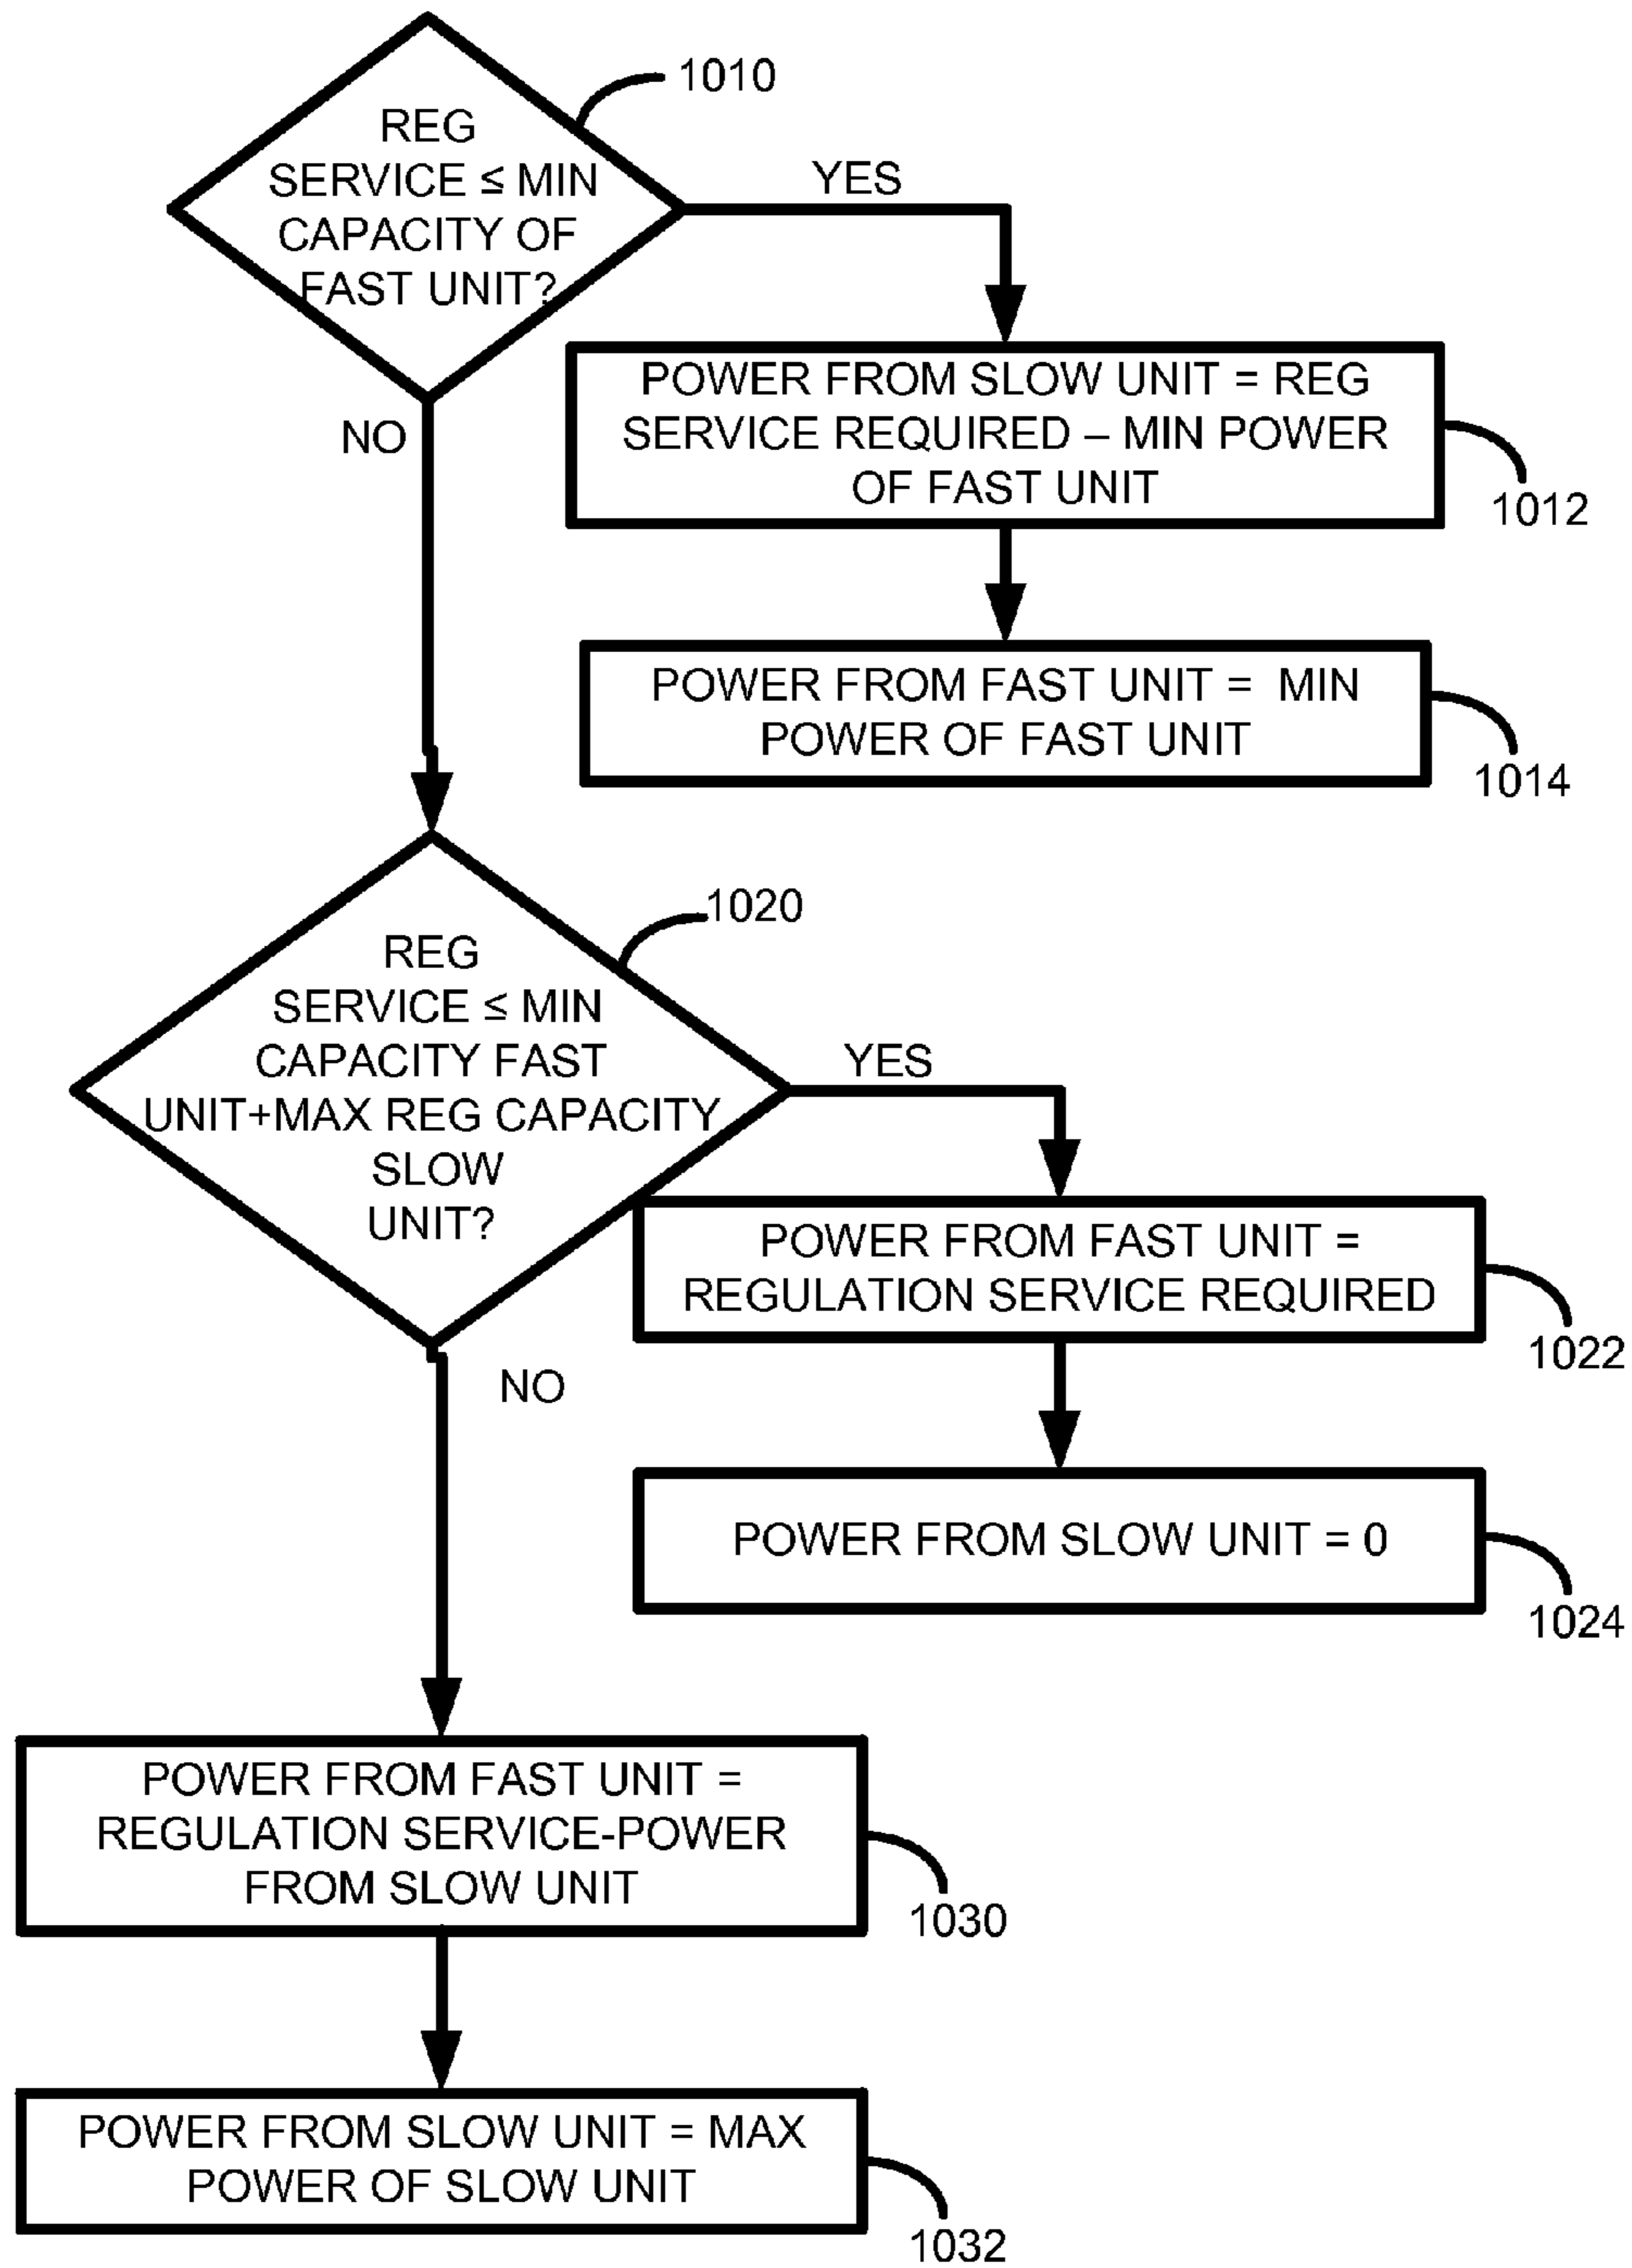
1010

REG SERVICE ≤ MIN CAPACITY OF FAST UNIT?

YES

NO

POWER FROM SLOW UNIT = REG SERVICE REQUIRED – MIN POWER OF FAST UNIT

1012

POWER FROM FAST UNIT = MIN POWER OF FAST UNIT

1014

1020

REG SERVICE ≤ MIN CAPACITY FAST UNIT+MAX REG CAPACITY SLOW UNIT?

YES

POWER FROM FAST UNIT = REGULATION SERVICE REQUIRED

1022

NO

POWER FROM SLOW UNIT = 0

1024

POWER FROM FAST UNIT = REGULATION SERVICE-POWER FROM SLOW UNIT

1030

POWER FROM SLOW UNIT = MAX POWER OF SLOW UNIT

1032